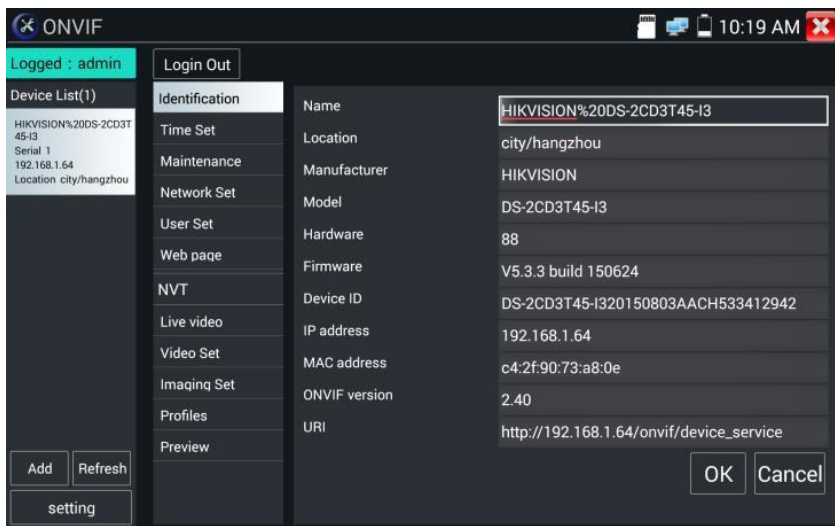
ONVIF

10:19 AM

Logged : admin

Login Out

Device List(1)

HIKVISION%20DS-2CD3T45-I3
Serial 1
192.168.1.64
Location city/hangzhou

Identification
Time Set
Maintenance
Network Set
User Set
Web page
NVT
Live video
Video Set
Imaging Set
Profiles
Preview

| | |
|---|---|
| Name | HIKVISION%20DS-2CD3T45-I3 |
| Location | city/hangzhou |
| Manufacturer | HIKVISION |
| Model | DS-2CD3T45-I3 |
| Hardware | 88 |
| Firmware | V5.3.3 build 150624 |
| Device ID | DS-2CD3T45-I320150803AACH533412942 |
| IP address | 192.168.1.64 |
| MAC address | c4:2f:90:73:a8:0e |
| ONVIF version | 2.40 |
| URI | http://192.168.1.64/onvif/device_service |

Add
Refresh
setting

OK
Cancel